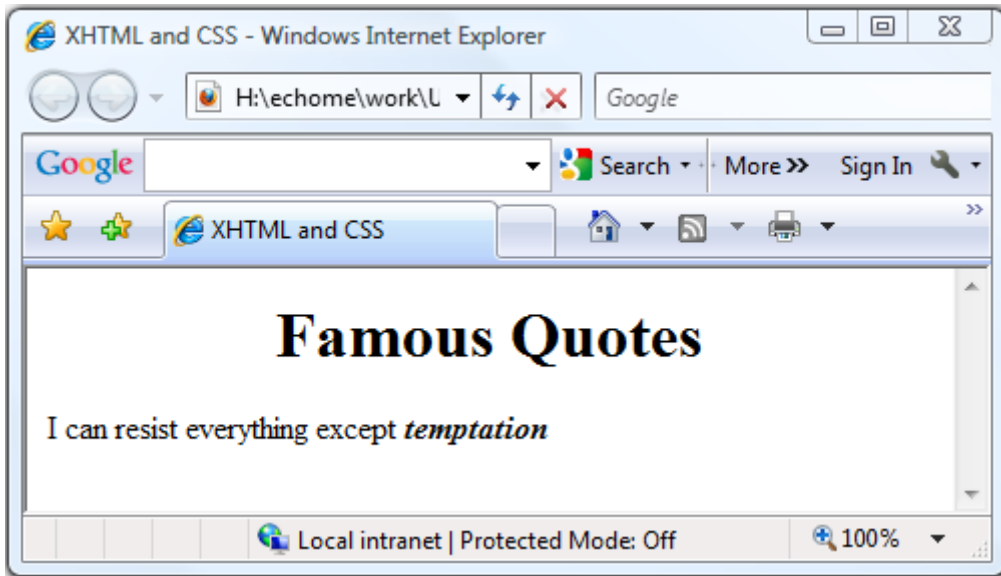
XHTML and CSS - Windows Internet Explorer

H:\echome\work\U

Google

Google

Search

More »

Sign In

XHTML and CSS

# Famous Quotes

I can resist everything except ***temptation***

Local intranet | Protected Mode: Off

100%